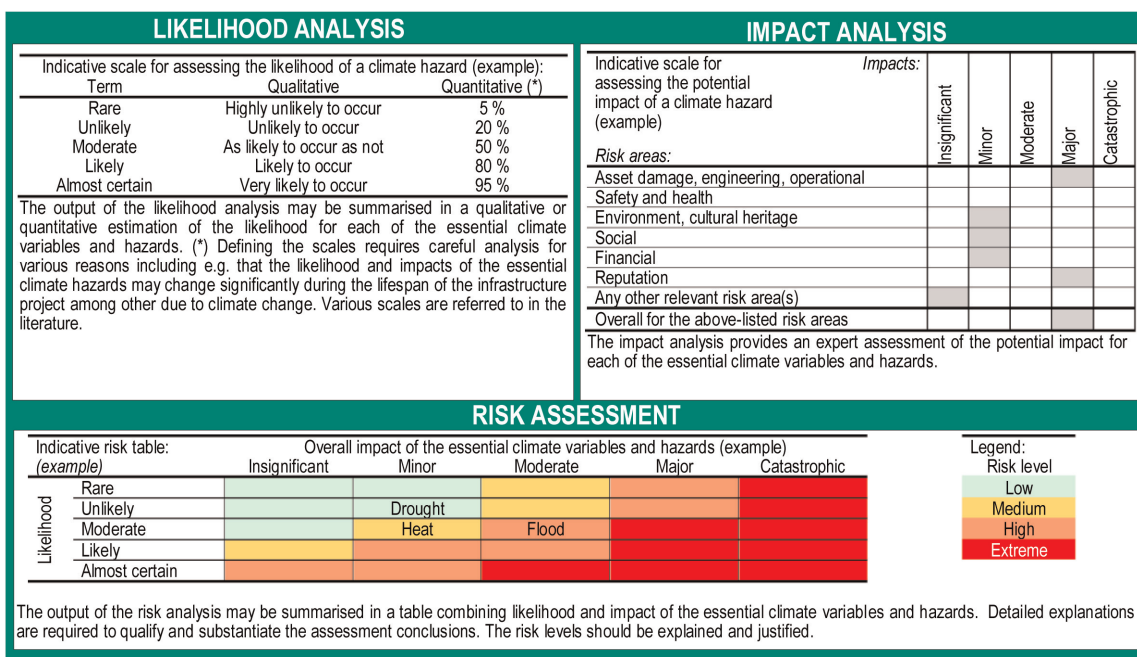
LIKELIHOOD ANALYSIS

Indicative scale for assessing the likelihood of a climate hazard (example):

| Term | Qualitative | Quantitative (*) |
|---|---|---|
| Rare | Highly unlikely to occur | 5 % |
| Unlikely | Unlikely to occur | 20 % |
| Moderate | As likely to occur as not | 50 % |
| Likely | Likely to occur | 80 % |
| Almost certain | Very likely to occur | 95 % |

The output of the likelihood analysis may be summarised in a qualitative or quantitative estimation of the likelihood for each of the essential climate variables and hazards. (*) Defining the scales requires careful analysis for various reasons including e.g. that the likelihood and impacts of the essential climate hazards may change significantly during the lifespan of the infrastructure project among other due to climate change. Various scales are referred to in the literature.

IMPACT ANALYSIS

| Indicative scale for assessing the potential impact of a climate hazard (example) Impacts: Risk areas: | Insignificant | Minor | Moderate | Major | Catastrophic |
|---|---|---|---|---|---|
| Asset damage, engineering, operational | | | | | |
| Safety and health | | | | | |
| Environment, cultural heritage | | | | | |
| Social | | | | | |
| Financial | | | | | |
| Reputation | | | | | |
| Any other relevant risk area(s) | | | | | |
| Overall for the above-listed risk areas | | | | | |

The impact analysis provides an expert assessment of the potential impact for each of the essential climate variables and hazards.

RISK ASSESSMENT

Indicative risk table: (example)
Overall impact of the essential climate variables and hazards (example)

| Likelihood | Insignificant | Minor | Moderate | Major | Catastrophic |
|---|---|---|---|---|---|
| Rare | | | | | |
| Unlikely | | Drought | | | |
| Moderate | | Heat | Flood | | |
| Likely | | | | | |
| Almost certain | | | | | |

Legend:
Risk level
Low
Medium
High
Extreme

The output of the risk analysis may be summarised in a table combining likelihood and impact of the essential climate variables and hazards. Detailed explanations are required to qualify and substantiate the assessment conclusions. The risk levels should be explained and justified.